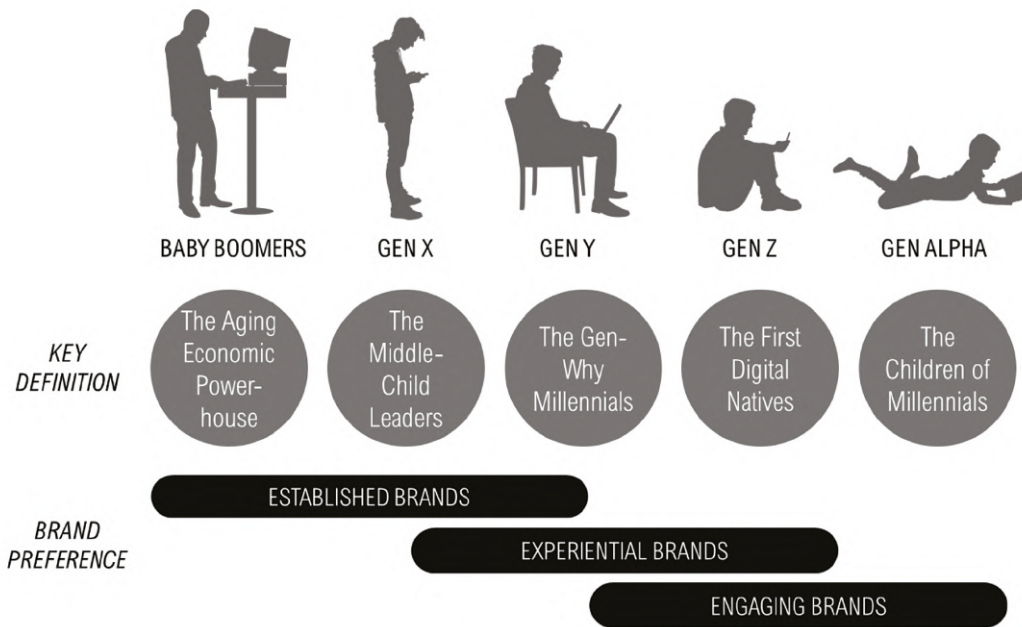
BABY BOOMERS GEN X GEN Y GEN Z GEN ALPHA

KEY DEFINITION

The Aging Economic Power-house

The Middle-Child Leaders

The Gen-Why Millennials

The First Digital Natives

The Children of Millennials

BRAND PREFERENCE

ESTABLISHED BRANDS

EXPERIENTIAL BRANDS

ENGAGING BRANDS